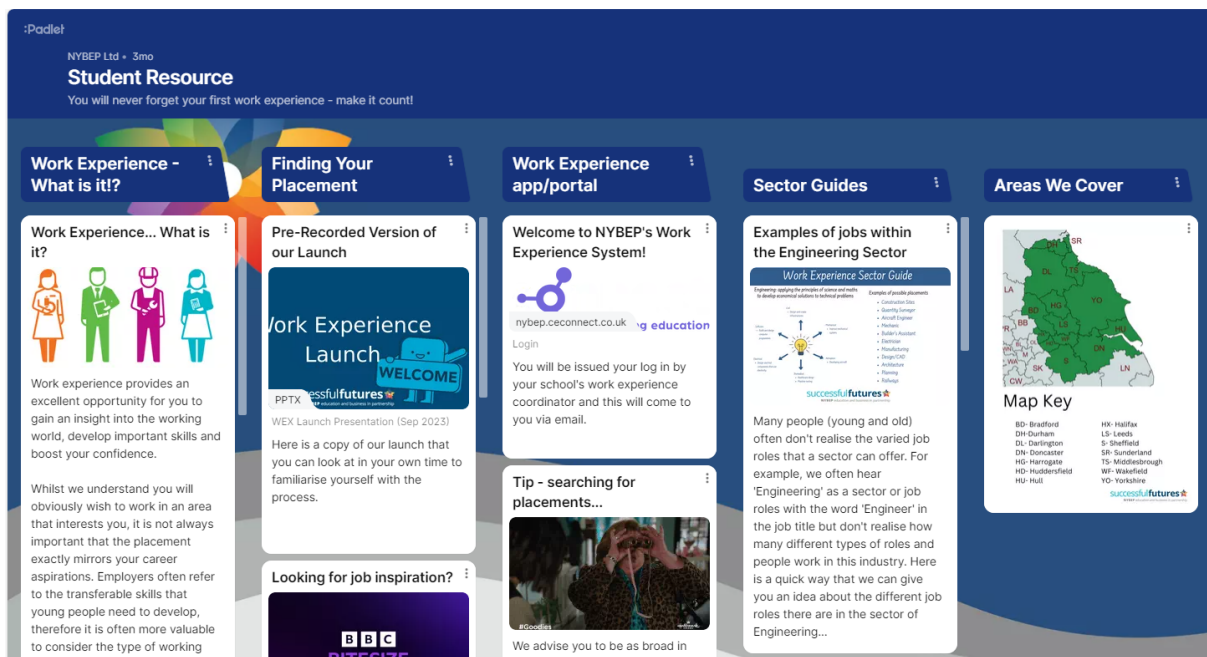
:Padlet

NYBEP Ltd • 3mo

Student Resource

You will never forget your first work experience - make it count!

Work Experience - What is it!?

Work Experience... What is it?

Work experience provides an excellent opportunity for you to gain an insight into the working world, develop important skills and boost your confidence.

Whilst we understand you will obviously wish to work in an area that interests you, it is not always important that the placement exactly mirrors your career aspirations. Employers often refer to the transferable skills that young people need to develop, therefore it is often more valuable to consider the type of working

Finding Your Placement

Pre-Recorded Version of our Launch

Work Experience Launch

WELCOME

successfulfutures

PPTX

WEX Launch Presentation (Sep 2023)

Here is a copy of our launch that you can look at in your own time to familiarise yourself with the process.

Looking for job inspiration?

BBC

Work Experience app/portal

Welcome to NYBEP's Work Experience System!

nybep.ceconnect.co.uk

g education

Login

You will be issued your log in by your school's work experience coordinator and this will come to you via email.

Tip - searching for placements...

#Goodies

We advise you to be as broad in

Sector Guides

Examples of jobs within the Engineering Sector

Work Experience Sector Guide

successfulfutures

Many people (young and old) often don't realise the varied job roles that a sector can offer. For example, we often hear 'Engineering' as a sector or job roles with the word 'Engineer' in the job title but don't realise how many different types of roles and people work in this industry. Here is a quick way that we can give you an idea about the different job roles there are in the sector of Engineering...

Areas We Cover

SR
DL
HG
YO
BB
LS
HU
DN
SK
LN
CW

Map Key

BD- Bradford
DH-Durham
DL- Darlington
DN- Doncaster
HG- Harrogate
HD- Huddersfield
HU- Hull

HX- Halifax
LS- Leeds
S- Sheffield
SR- Sunderland
TS- Middlesbrough
WF- Wakefield
YO- Yorkshire

successfulfutures